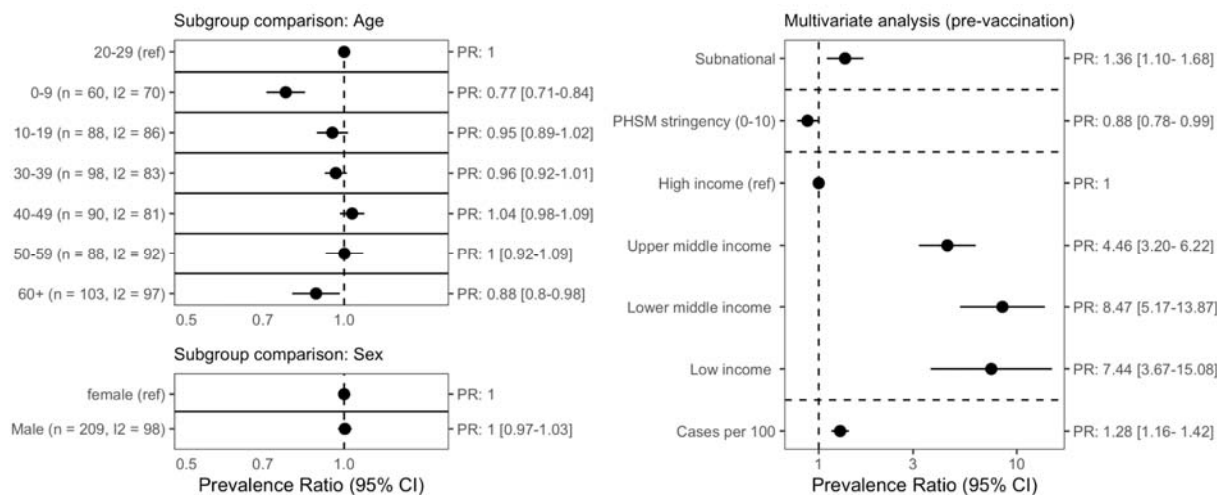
Subgroup comparison: Age

20-29 (ref) PR: 1
0-9 (n = 60, I2 = 70) PR: 0.77 [0.71-0.84]
10-19 (n = 88, I2 = 86) PR: 0.95 [0.89-1.02]
30-39 (n = 98, I2 = 83) PR: 0.96 [0.92-1.01]
40-49 (n = 90, I2 = 81) PR: 1.04 [0.98-1.09]
50-59 (n = 88, I2 = 92) PR: 1 [0.92-1.09]
60+ (n = 103, I2 = 97) PR: 0.88 [0.8-0.98]

0.5 0.7 1.0

Subgroup comparison: Sex

female (ref) PR: 1
Male (n = 209, I2 = 98) PR: 1 [0.97-1.03]

0.5 0.7 1.0

Prevalence Ratio (95% CI)

Multivariate analysis (pre-vaccination)

Subnational PR: 1.36 [1.10- 1.68]
PHSM stringency (0-10) PR: 0.88 [0.78- 0.99]
High income (ref) PR: 1
Upper middle income PR: 4.46 [3.20- 6.22]
Lower middle income PR: 8.47 [5.17-13.87]
Low income PR: 7.44 [3.67-15.08]
Cases per 100 PR: 1.28 [1.16- 1.42]

1 3 10

Prevalence Ratio (95% CI)